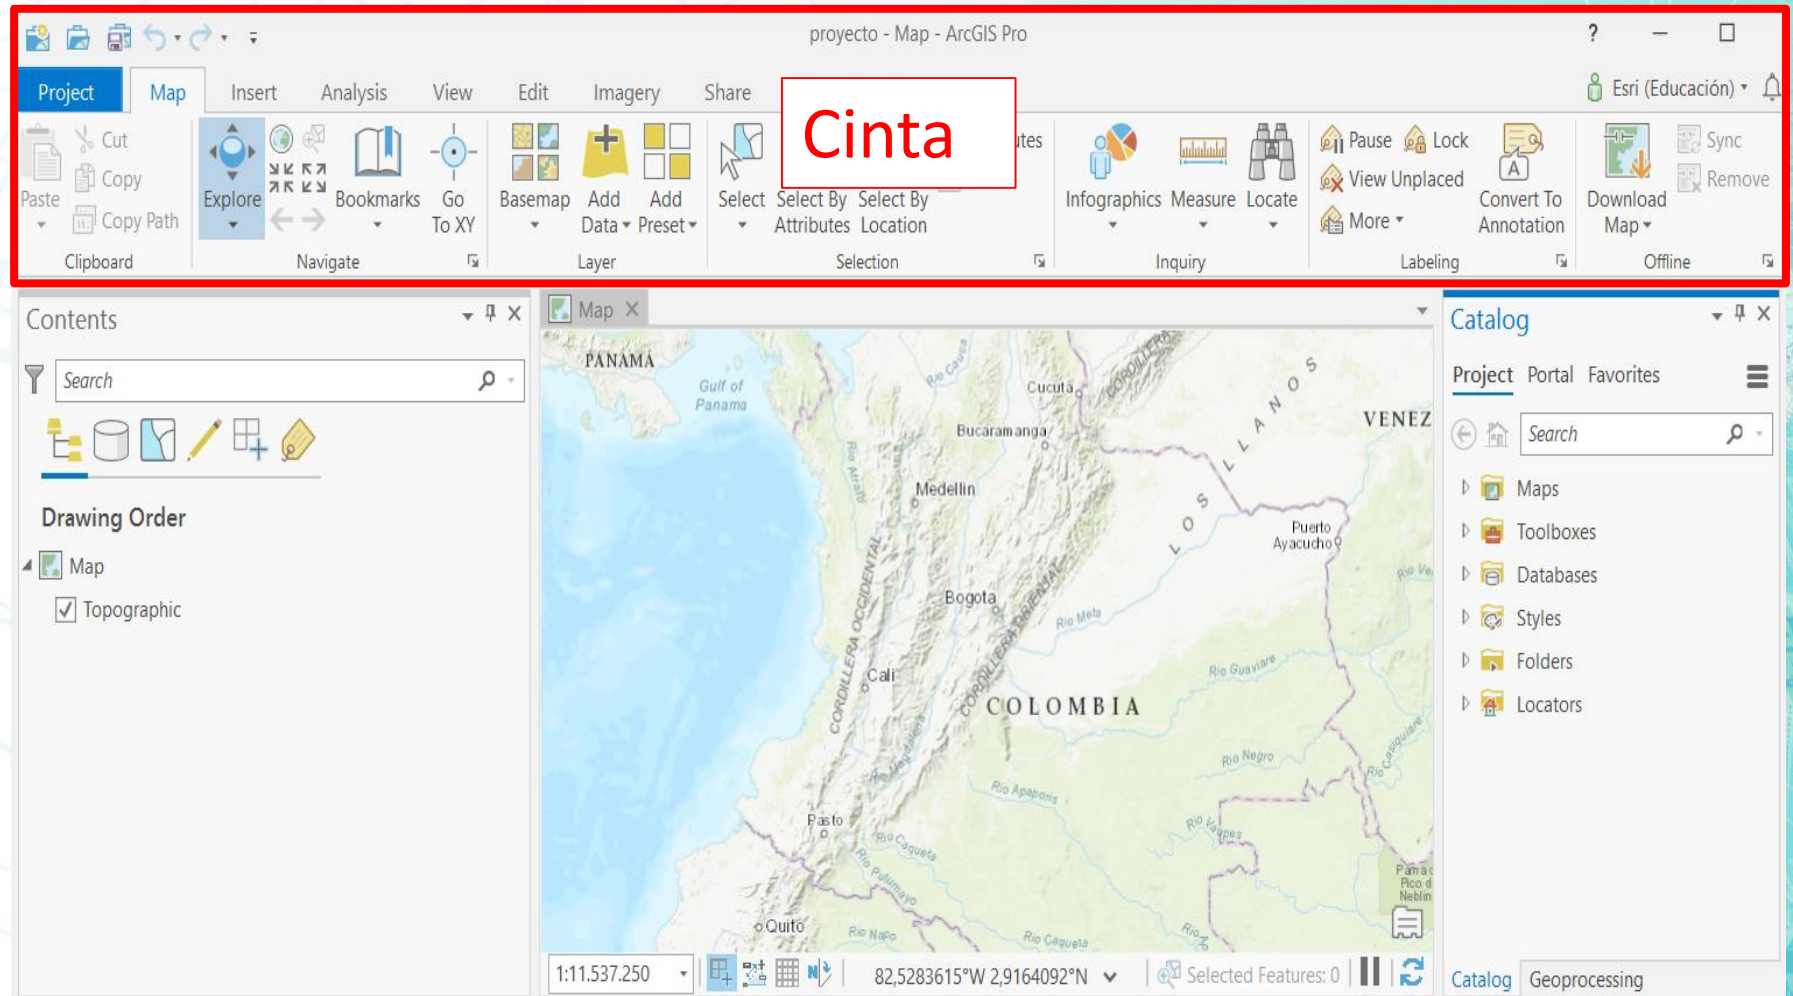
proyecto - Map - ArcGIS Pro

?

Project Map Insert Analysis View Edit Imagery Share

Esri (Educación)

Paste Cut Copy Copy Path
Clipboard

Explore Bookmarks Go To XY
Navigate

Basemap Add Data Add Preset
Layer

Select Select By Attributes Select By Location
Selection

Cinta

ites

Infographics Measure Locate
Inquiry

Pause Lock View Unplaced More Convert To Annotation
Labeling

Download Map Sync Remove
Offline

Contents

Search

Drawing Order

Map

Topographic

Map

PANAMA
Gulf of Panama
Cucuta
Bucaramanga
VENEZ
Medellin
LOS LLANOS
Puerto Ayacucho
Bogota
CORDILLERA OCCIDENTAL
CORDILLERA ORIENTAL
Rio Meta
Rio Guaviare
Cali
COLOMBIA
Rio Negro
Rio Apaporis
Pasto
Rio Caqueta
Rio Putumayo
Rio Vaupes
Quito
Rio Napo
Rio Caqueta

1:11.537.250

82,5283615°W 2,9164092°N

Selected Features: 0

Catalog

Project Portal Favorites

Search

Maps
Toolboxes
Databases
Styles
Folders
Locators

Catalog Geoprocessing